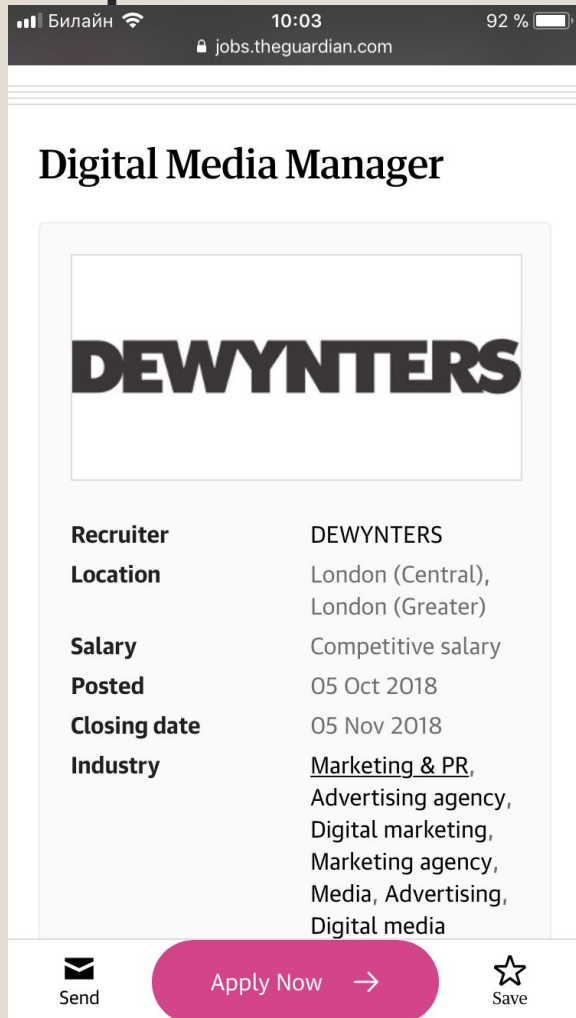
Билайн 10:03 92 %
jobs.theguardian.com

Digital Media Manager

DEWYNTERS

| | |
|---|---|
| Recruiter | DEWYNTERS |
| Location | London (Central), London (Greater) |
| Salary | Competitive salary |
| Posted | 05 Oct 2018 |
| Closing date | 05 Nov 2018 |
| Industry | Marketing & PR, Advertising agency, Digital marketing, Marketing agency, Media, Advertising, Digital media |

Send
Apply Now →
Save